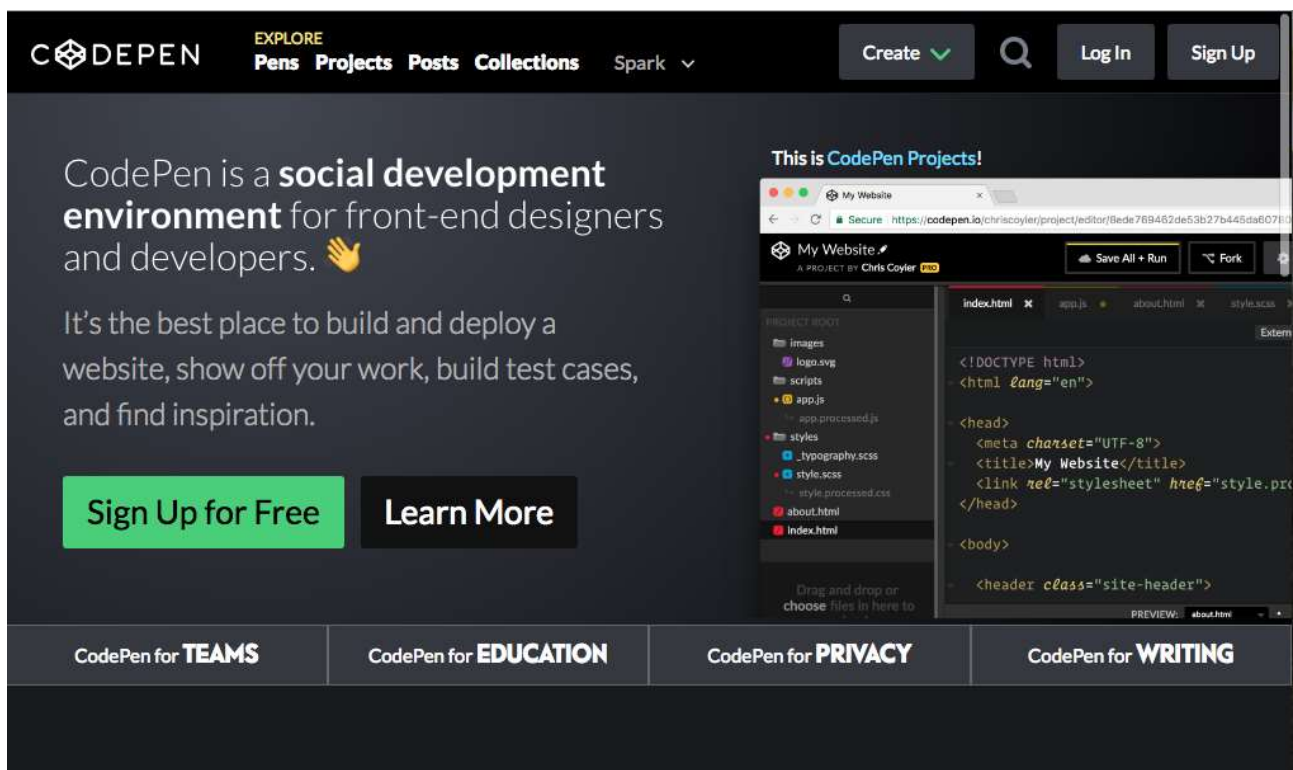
CODEPEN

EXPLORE
Pens Projects Posts Collections Spark

Create

Log In

Sign Up

CodePen is a **social development environment** for front-end designers and developers. 👋

It's the best place to build and deploy a website, show off your work, build test cases, and find inspiration.

Sign Up for Free

Learn More

This is CodePen Projects!

My Website

Secure https://codepen.io/chriscoyler/project/editor/8ede769462de53b27b445da6078

My Website
A PROJECT BY Chris Coyier PRO

Save All + Run

Fork

index.html app.js about.html style.scss

Extern

PROJECT ROOT
images
logo.svg
scripts
app.js
app.processed.js
styles
_typography.scss
style.scss
style.processed.css
about.html
index.html

<!DOCTYPE html>
<html lang="en">

<head>
<meta charset="UTF-8">
<title>My Website</title>
<link rel="stylesheet" href="style.pr
</head>

<body>

<header class="site-header">

Drag and drop or choose files in here to

PREVIEW: about.html

CodePen for TEAMS

CodePen for EDUCATION

CodePen for PRIVACY

CodePen for WRITING